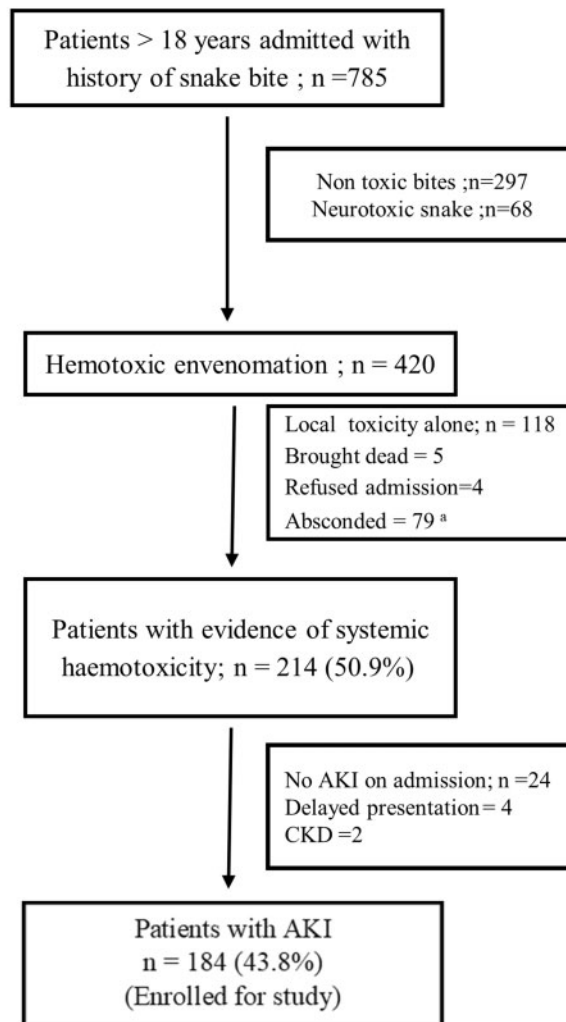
Patients > 18 years admitted with history of snake bite ; n =785

Non toxic bites ;n=297
Neurotoxic snake ;n=68

Hemotoxic envenomation ; n = 420

Local toxicity alone; n = 118
Brought dead = 5
Refused admission=4
Absconded = 79 $^{a}$

Patients with evidence of systemic haemotoxicity; n = 214 (50.9%)

No AKI on admission; n =24
Delayed presentation= 4
CKD =2

Patients with AKI
n = 184 (43.8%)
(Enrolled for study)